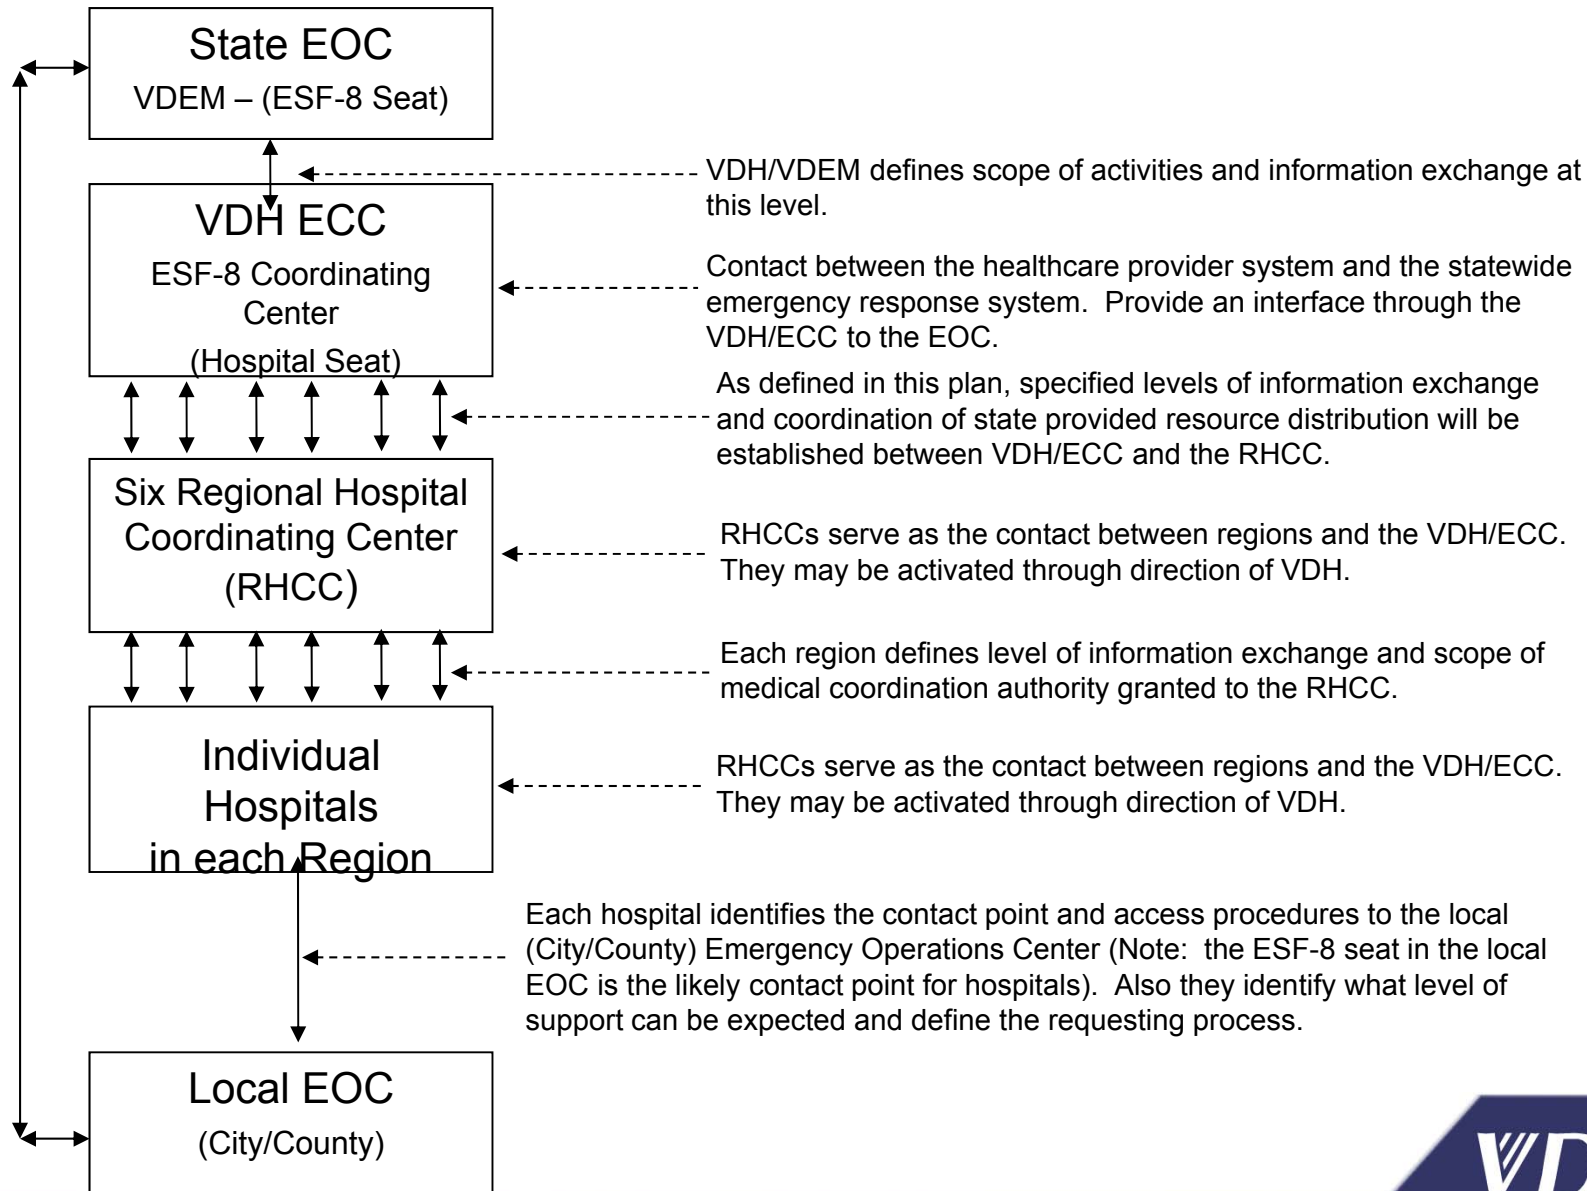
State EOC
VDEM – (ESF-8 Seat)

VDH/VDEM defines scope of activities and information exchange at this level.

VDH ECC
ESF-8 Coordinating Center
(Hospital Seat)

Contact between the healthcare provider system and the statewide emergency response system. Provide an interface through the VDH/ECC to the EOC.

As defined in this plan, specified levels of information exchange and coordination of state provided resource distribution will be established between VDH/ECC and the RHCC.

Six Regional Hospital Coordinating Center (RHCC)

RHCCs serve as the contact between regions and the VDH/ECC. They may be activated through direction of VDH.

Each region defines level of information exchange and scope of medical coordination authority granted to the RHCC.

Individual Hospitals in each Region

RHCCs serve as the contact between regions and the VDH/ECC. They may be activated through direction of VDH.

Each hospital identifies the contact point and access procedures to the local (City/County) Emergency Operations Center (Note: the ESF-8 seat in the local EOC is the likely contact point for hospitals). Also they identify what level of support can be expected and define the requesting process.

Local EOC
(City/County)

VD